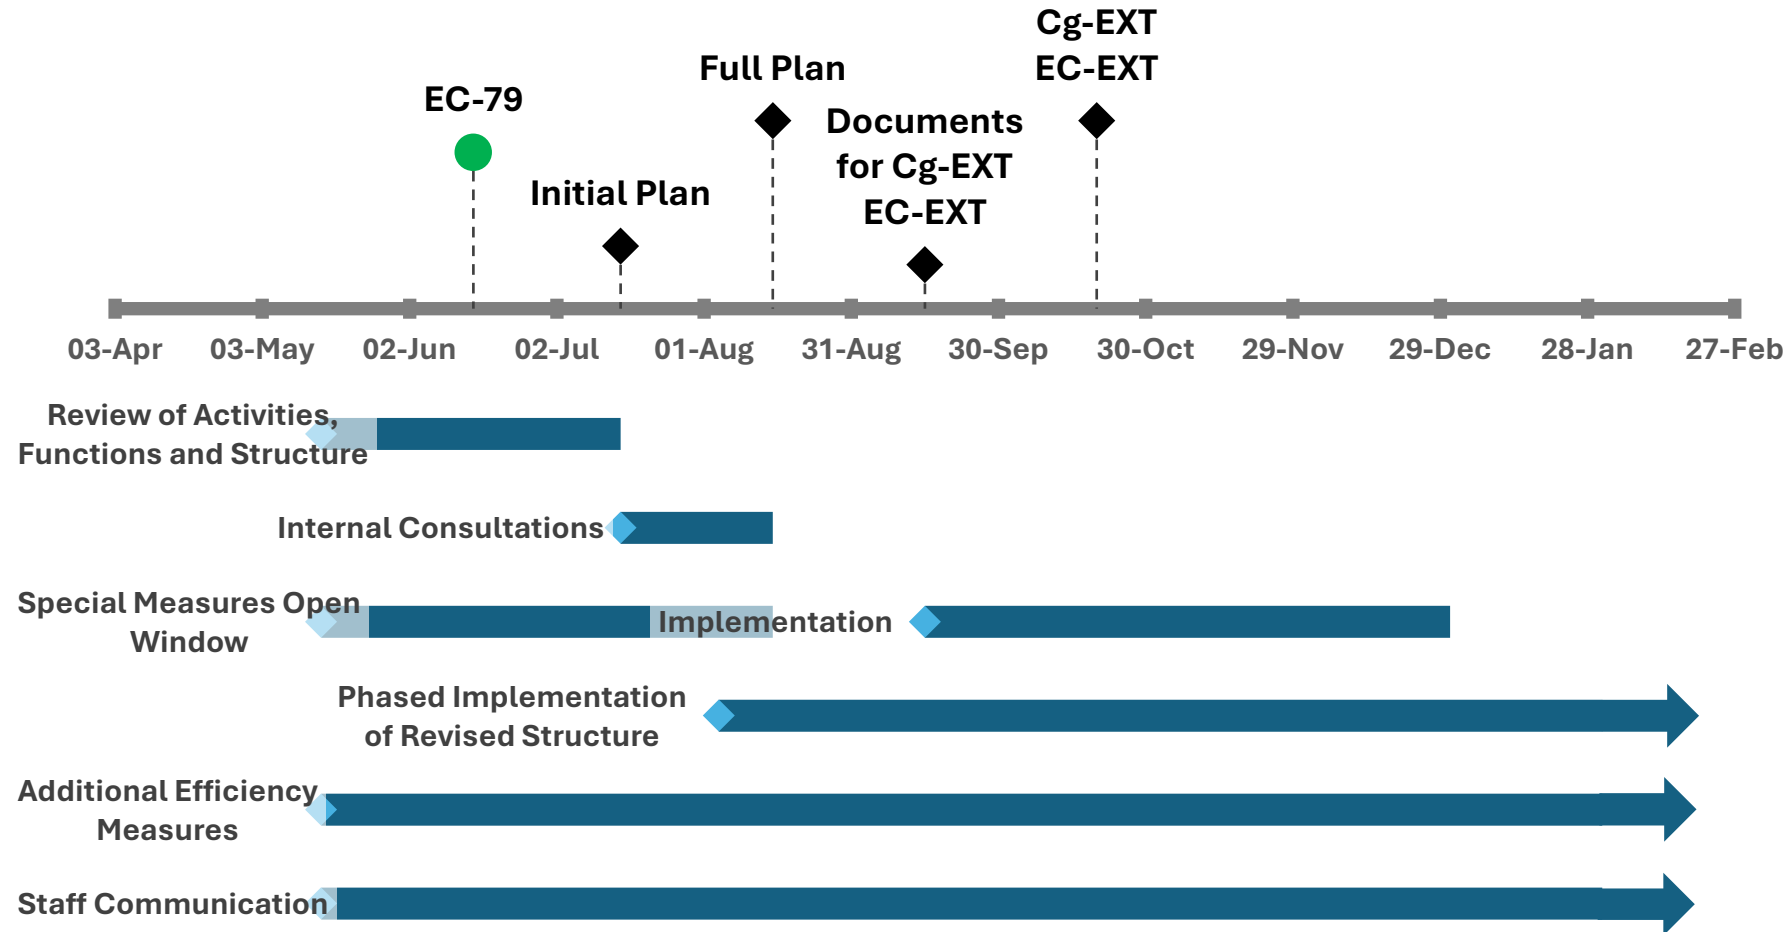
Cg-EXT
EC-EXT

Full Plan

EC-79

Documents for Cg-EXT EC-EXT

Initial Plan

03-Apr 03-May 02-Jun 02-Jul 01-Aug 31-Aug 30-Sep 30-Oct 29-Nov 29-Dec 28-Jan 27-Feb

Review of Activities, Functions and Structure

Internal Consultations

Special Measures Open Window

Implementation

Phased Implementation of Revised Structure

Additional Efficiency Measures

Staff Communication